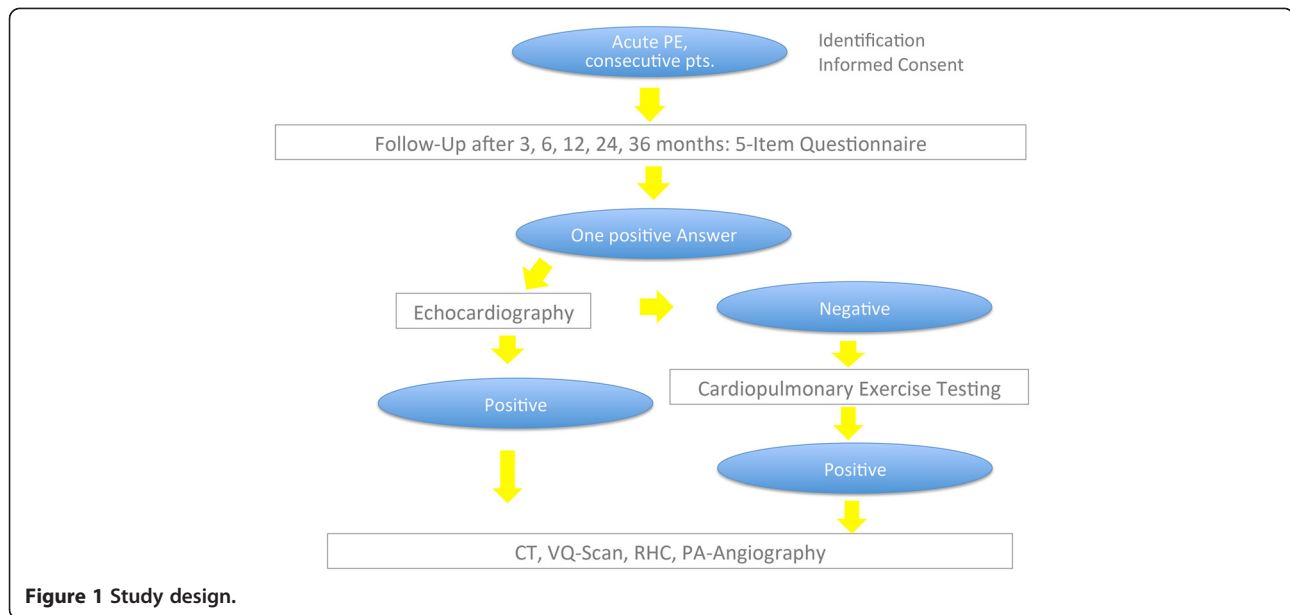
Acute PE, consecutive pts.

Identification
Informed Consent

Follow-Up after 3, 6, 12, 24, 36 months: 5-Item Questionnaire

One positive Answer

Echocardiography

Negative

Cardiopulmonary Exercise Testing

Positive

Positive

CT, VQ-Scan, RHC, PA-Angiography

**Figure 1 Study design.**